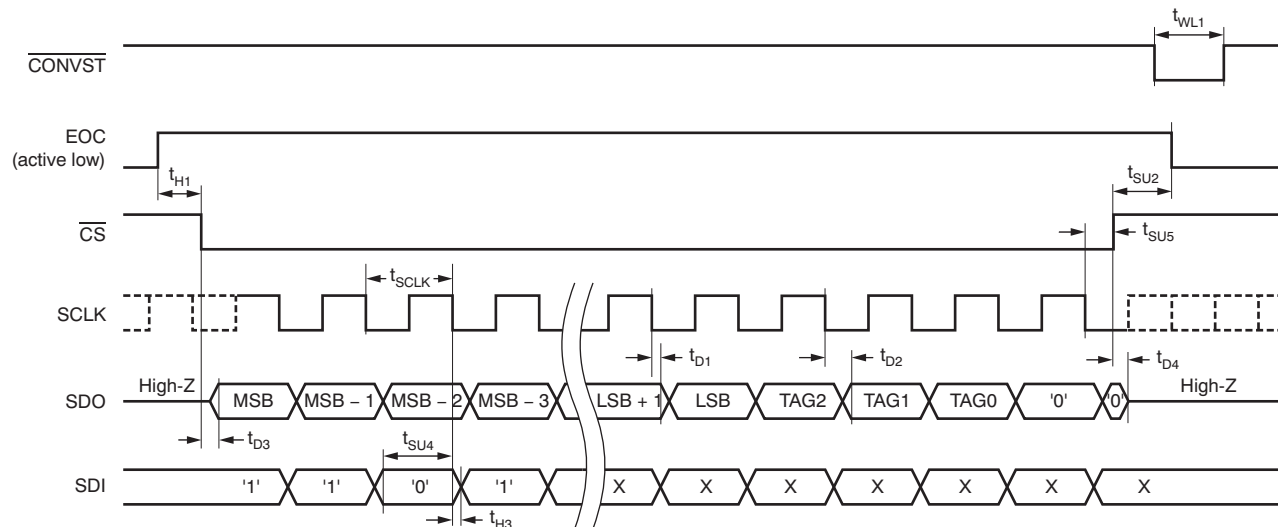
$t_{WL1}$

$\overline{CONVST}$

EOC (active low)

$t_{H1}$

$t_{SU2}$

$\overline{CS}$

$t_{SU5}$

$t_{SCLK}$

SCLK

$t_{D1}$

$t_{D2}$

$t_{D4}$

High-Z

SDO

MSB

MSB − 1

MSB − 2

MSB − 3

LSB + 1

LSB

TAG2

TAG1

TAG0

'0'

'0'

High-Z

$t_{D3}$

$t_{SU4}$

SDI

'1'

'1'

'0'

'1'

X

X

X

X

X

X

X

$t_{H3}$